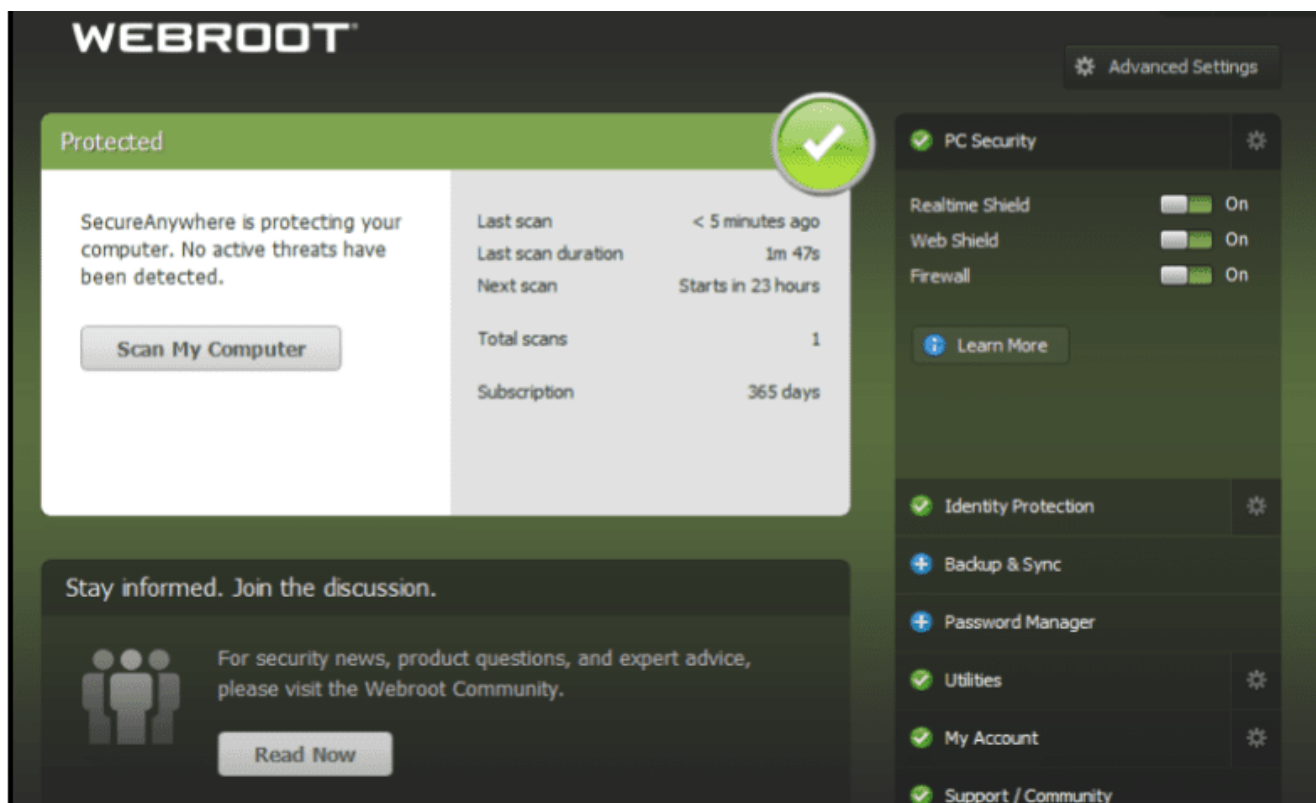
WEBROOT

Advanced Settings

Protected

SecureAnywhere is protecting your computer. No active threats have been detected.

Scan My Computer

| | |
|---|---|
| Last scan | < 5 minutes ago |
| Last scan duration | 1m 47s |
| Next scan | Starts in 23 hours |
| Total scans | 1 |
| Subscription | 365 days |

Stay informed. Join the discussion.

For security news, product questions, and expert advice, please visit the Webroot Community.

Read Now

PC Security

Realtime Shield On
Web Shield On
Firewall On

Learn More

Identity Protection

Backup & Sync

Password Manager

Utilities

My Account

Support / Community